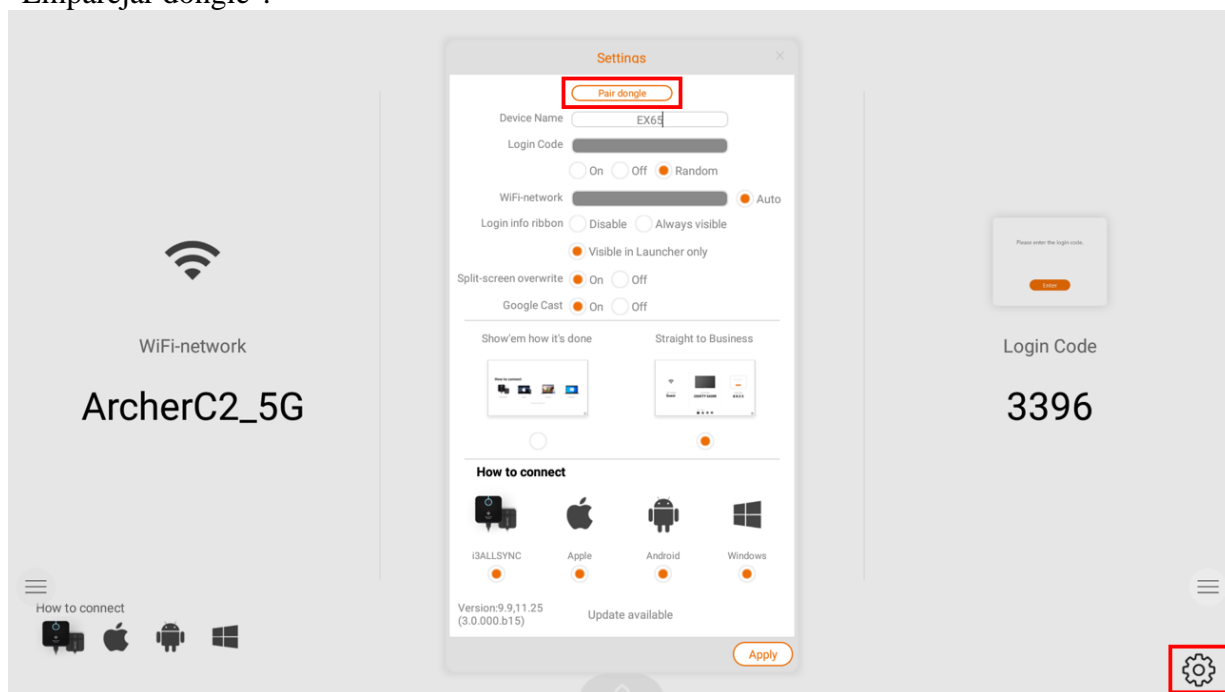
Emparejar dongle".

Settings

Pair dongle

Device Name EX65

Login Code

On Off Random

WiFi-network Auto

Login info ribbon Disable Always visible

Visible in Launcher only

Split-screen overwrite On Off

Google Cast On Off

Show'em how it's done

Straight to Business

How to connect

i3ALLSYNC Apple Android Windows

Version:9.9,11.25 (3.0.000.b15)

Update available

Apply

WiFi-network

ArcherC2_5G

Please enter the login code.

Enter

Login Code

3396

How to connect